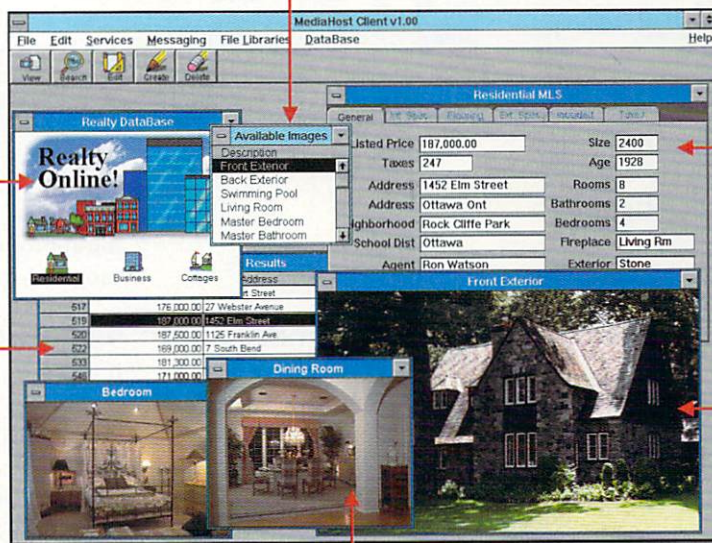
MediaHost Client v1.00

File Edit Services Messaging File Libraries DataBase Help

View Search Edit Create Delete

Realty DataBase

Realty Online!

Residential Business Cottages

Available Images

Description
Front Exterior
Back Exterior
Swimming Pool
Living Room
Master Bedroom
Master Bathroom

Residential MLS

General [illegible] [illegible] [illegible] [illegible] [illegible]

Listed Price 187,000.00
Taxes 247
Address 1452 Elm Street
Address Ottawa Ont
ighborhood Rock Cliffe Park
School Dist Ottawa
Agent Ron Watson

Size 2400
Age 1928
Rooms 8
Bathrooms 2
Bedrooms 4
Fireplace Living Rm
Exterior Stone

Results

| | | Address |
|---|---|---|
| | | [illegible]t Street |
| 517 | 176,000.00 | 27 Webster Avenue |
| 519 | 187,000.00 | 1452 Elm Street |
| 520 | 187,500.00 | 1125 Franklin Ave |
| 522 | 169,000.00 | 7 South Bend |
| 530 | 181,300.00 | |
| 546 | 171,000.00 | |

Front Exterior

Bedroom

Dining Room